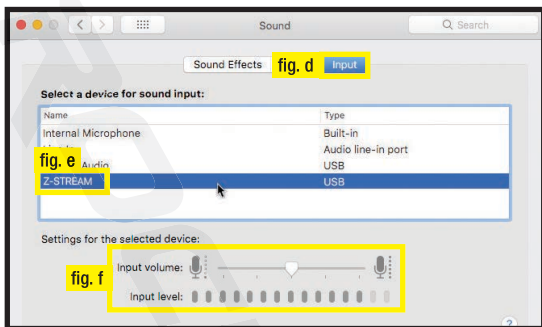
Sound

Search

Sound Effects fig. d Input

Select a device for sound input:

| Name | Type |
|---|---|
| Internal Microphone | Built-in |
| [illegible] | Audio line-in port |
| fig. e Audio | USB |
| Z-STREAM | USB |

Settings for the selected device:

fig. f

Input volume:

Input level:

?